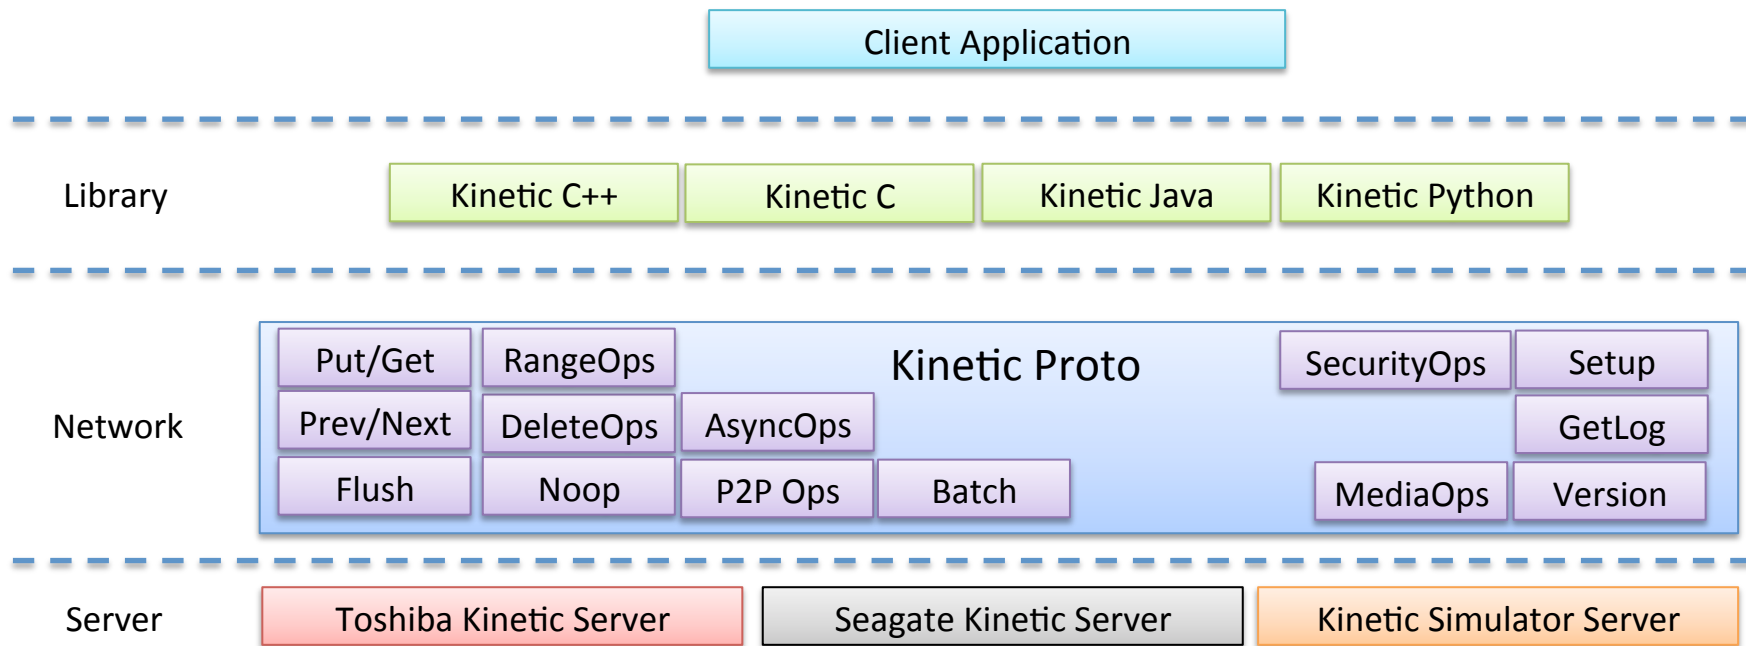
Client Application

Library

Kinetic C++

Kinetic C

Kinetic Java

Kinetic Python

Network

Put/Get

RangeOps

Kinetic Proto

SecurityOps

Setup

Prev/Next

DeleteOps

AsyncOps

GetLog

Flush

Noop

P2P Ops

Batch

MediaOps

Version

Server

Toshiba Kinetic Server

Seagate Kinetic Server

Kinetic Simulator Server